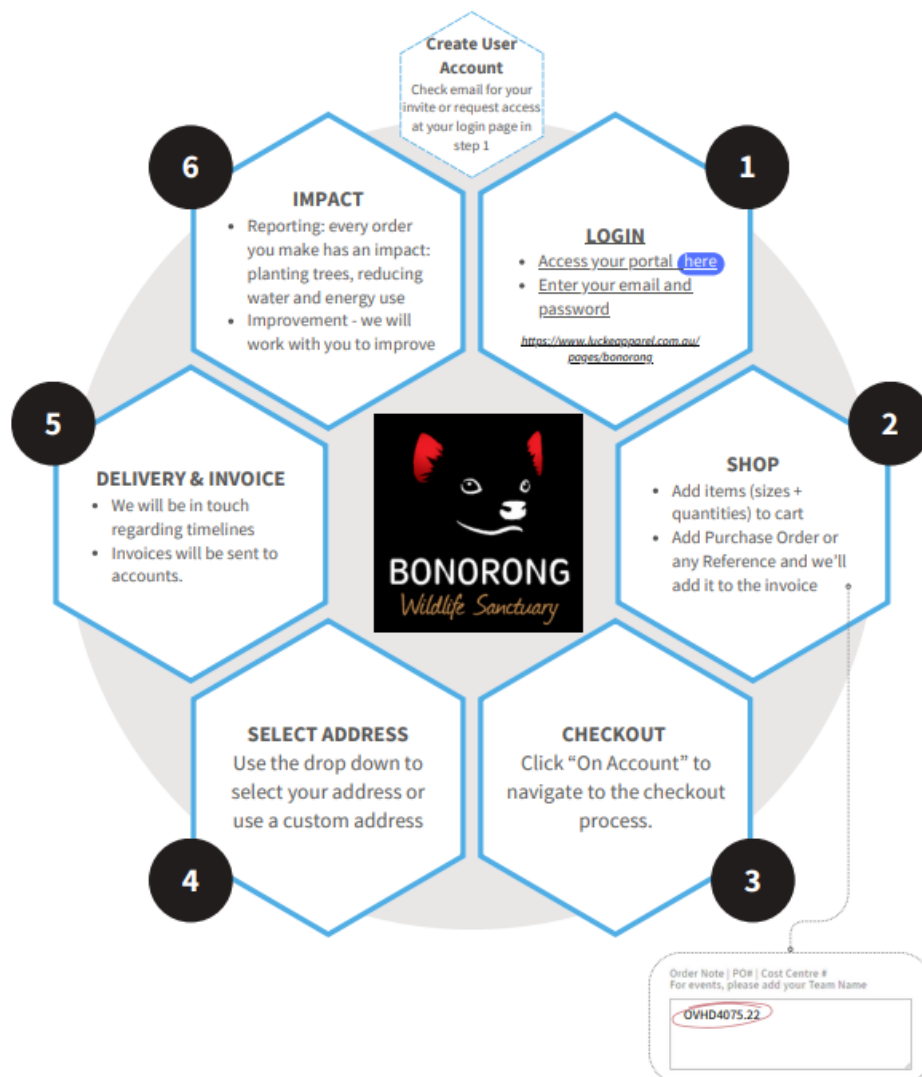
Create User Account
Check email for your invite or request access at your login page in step 1

6

IMPACT
- Reporting: every order you make has an impact: planting trees, reducing water and energy use
- Improvement - we will work with you to improve

1

LOGIN
- Access your portal here
- Enter your email and password

https://www.luckeapparel.com.au/pages/bonorong

5

DELIVERY & INVOICE
- We will be in touch regarding timelines
- Invoices will be sent to accounts.

BONORONG
Wildlife Sanctuary

2

SHOP
- Add items (sizes + quantities) to cart
- Add Purchase Order or any Reference and we'll add it to the invoice

SELECT ADDRESS
Use the drop down to select your address or use a custom address

CHECKOUT
Click "On Account" to navigate to the checkout process.

4

3

Order Note | PO# | Cost Centre #
For events, please add your Team Name

OVHD4075.22